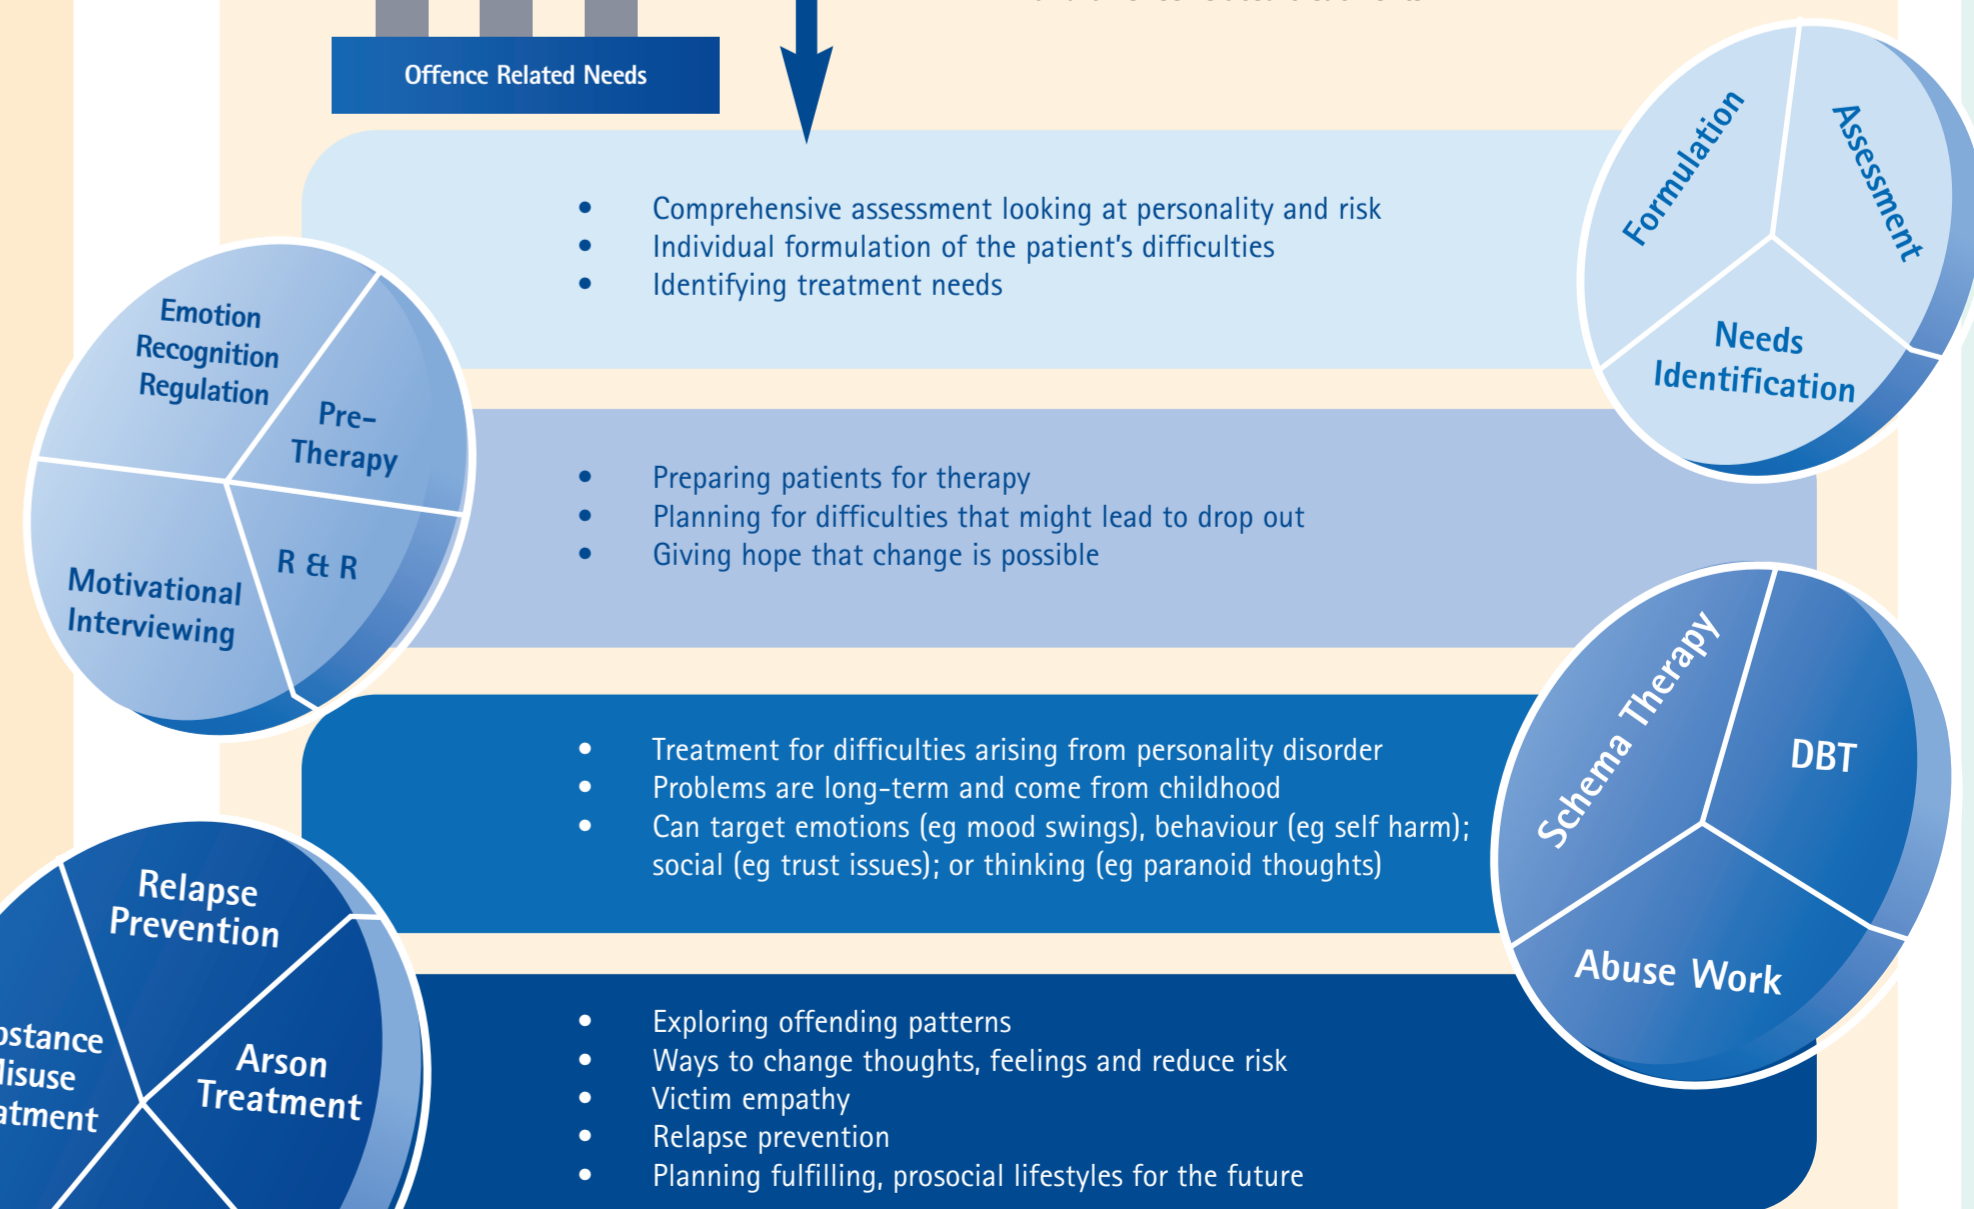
Offence Related Needs

Formulation
Assessment
Needs Identification

- Comprehensive assessment looking at personality and risk
- Individual formulation of the patient's difficulties
- Identifying treatment needs

Emotion Recognition Regulation
Pre-Therapy
R & R
Motivational Interviewing

- Preparing patients for therapy
- Planning for difficulties that might lead to drop out
- Giving hope that change is possible

Schema Therapy
DBT
Abuse Work

- Treatment for difficulties arising from personality disorder
- Problems are long-term and come from childhood
- Can target emotions (eg mood swings), behaviour (eg self harm); social (eg trust issues); or thinking (eg paranoid thoughts)

Relapse Prevention
Arson Treatment
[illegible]stance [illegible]isuse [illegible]atment

- Exploring offending patterns
- Ways to change thoughts, feelings and reduce risk
- Victim empathy
- Relapse prevention
- Planning fulfilling, prosocial lifestyles for the future